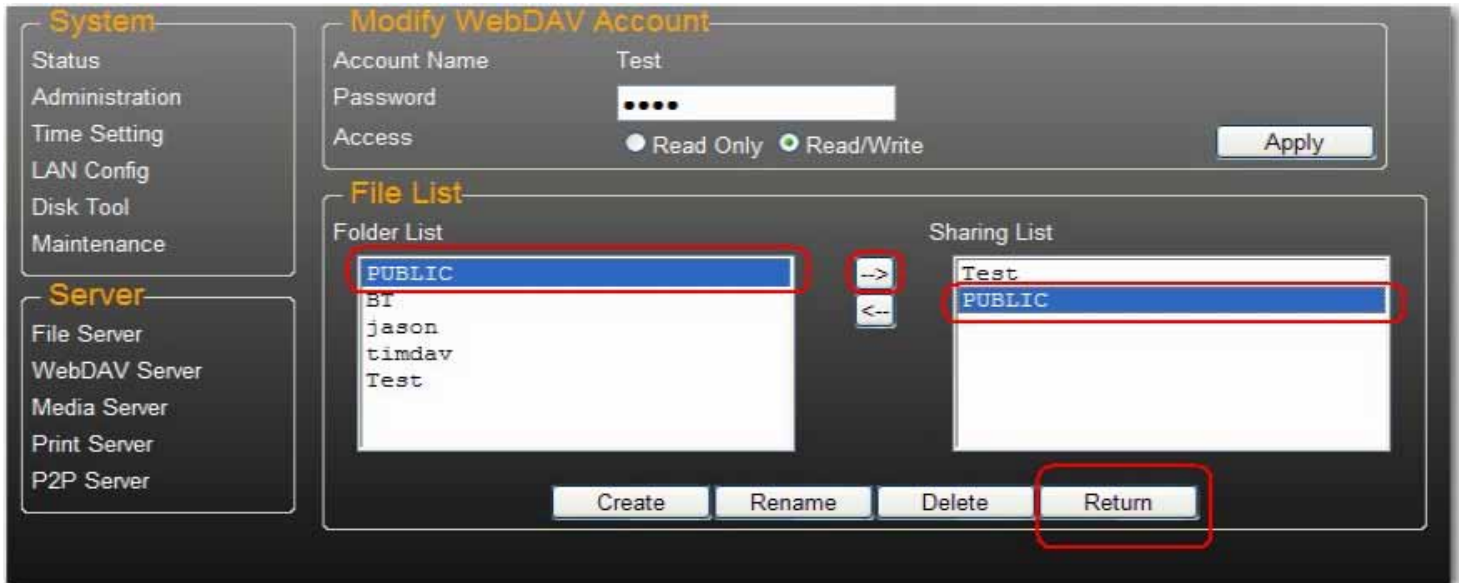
System
Status
Administration
Time Setting
LAN Config
Disk Tool
Maintenance

Server
File Server
WebDAV Server
Media Server
Print Server
P2P Server

Modify WebDAV Account
Account Name Test
Password ••••
Access Read Only Read/Write
Apply

File List
Folder List
PUBLIC
BT
jason
timdav
Test

-->
<--

Sharing List
Test
PUBLIC

Create Rename Delete Return